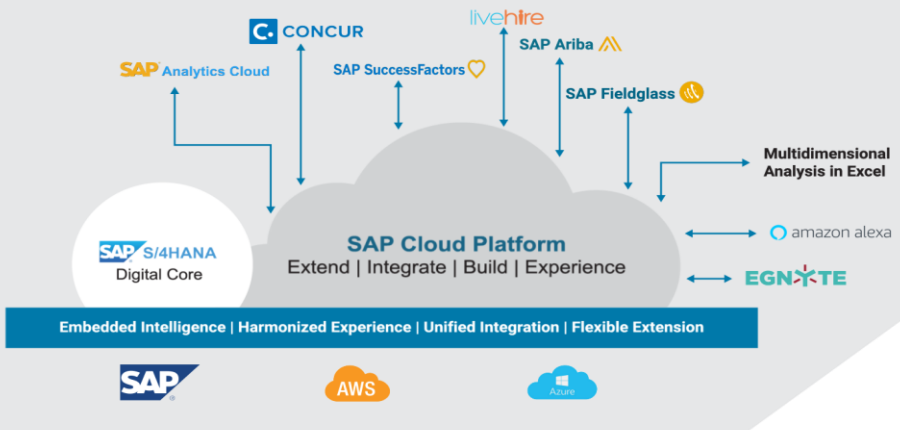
CONCUR

livehire

SAP Analytics Cloud

SAP SuccessFactors

SAP Ariba

SAP Fieldglass

Multidimensional Analysis in Excel

SAP S/4HANA
Digital Core

SAP Cloud Platform
Extend | Integrate | Build | Experience

amazon alexa

EGNYTE

Embedded Intelligence | Harmonized Experience | Unified Integration | Flexible Extension

SAP

AWS

Azure